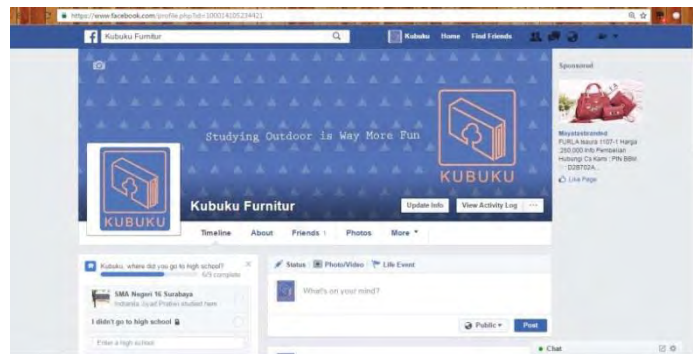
https://www.facebook.com/profile.php?id=100014105224421

Kubuku Furnitur

Kubuku Home Find Friends

Studying Outdoor is Way More Fun

KUBUKU

KUBUKU

Kubuku Furnitur

Update Info View Activity Log ···

Timeline About Friends 1 Photos More ▾

Sponsored

Mayatesbranded
FURLA tasura 1107-1 Harga 250.000 Info Pembelian Hubungi Cs Kami : PIN BBM : D28702A...

Like Page

Kubuku, where did you go to high school?
5/5 complete

SMA Negeri 16 Surabaya
Indianta Jicad Prabin studied here

I didn't go to high school

Enter a high school

Status Photo/Video Life Event

What's on your mind?

Public ▾ Post

• Chat